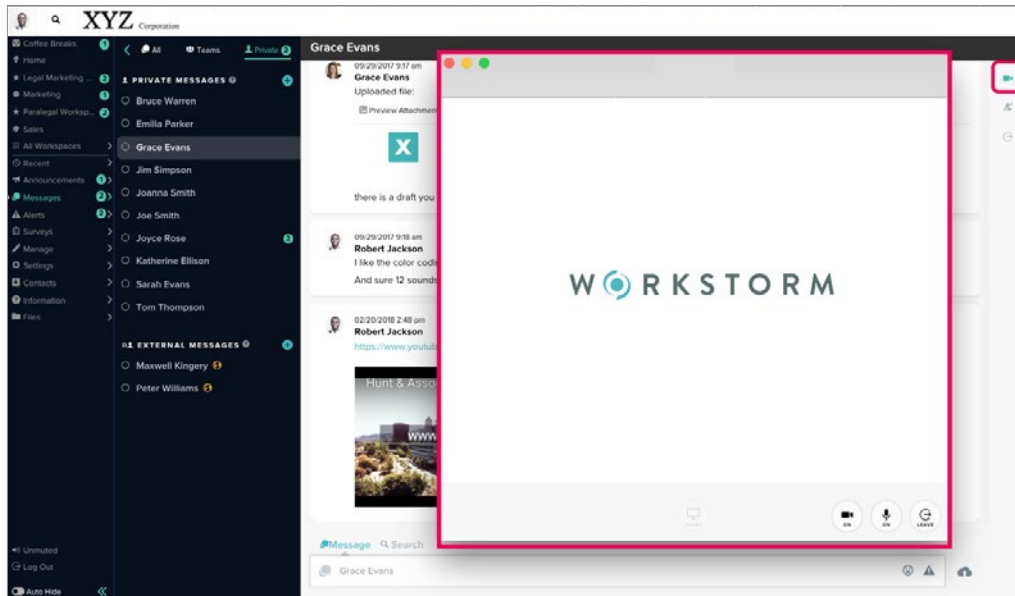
XYZ Corporation

Coffee Breaks
Home
Legal Marketing ...
Marketing
Paralegal Worksp...
Sales
All Workspaces
Recent
Announcements
Messages
Alerts
Surveys
Manage
Settings
Contacts
Information
Files

Unmuted
Log Out
Auto Hide

All
Teams
Private

PRIVATE MESSAGES
Bruce Warren
Emilia Parker
Grace Evans
Jim Simpson
Joanna Smith
Joe Smith
Joyce Rose
Katherine Ellison
Sarah Evans
Tom Thompson

EXTERNAL MESSAGES
Maxwell Kingery
Peter Williams

Grace Evans

09/29/2017 9:17 am
Grace Evans
Uploaded file:
Preview Attachment

there is a draft you

09/29/2017 9:18 am
Robert Jackson
I like the color codi
And sure 12 sounds

02/20/2018 2:48 pm
Robert Jackson
https://www.youtub

Hunt & Asso

Message
Search
Grace Evans

WORKSTORM

ON
ON
LEAVE